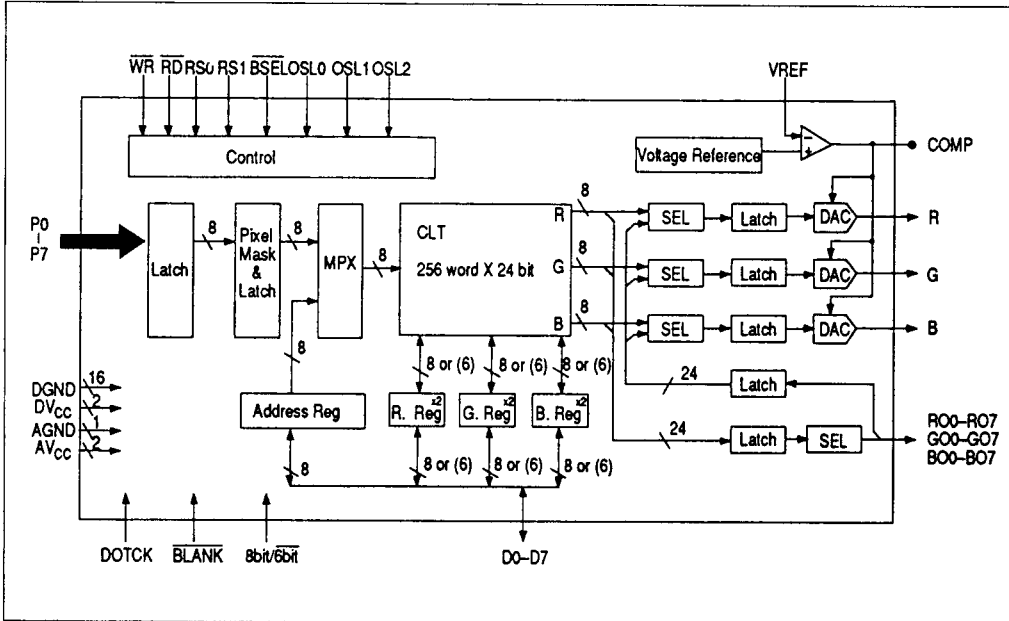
$\overline{WR}$ $\overline{RD}$ RS0 RS1 $\overline{BSEL}$ OSL0 OSL1 OSL2

VREF

Control

Voltage Reference

COMP

P0
|
P7

Latch

8

Pixel Mask & Latch

8

MPX

8

CLT

256 word X 24 bit

R

G

B

8

8

8

SEL

SEL

SEL

Latch

Latch

Latch

DAC

DAC

DAC

R

G

B

8

Address Reg

8 or (6)

8 or (6)

8 or (6)

R. Reg x2

G. Reg x2

B. Reg x2

24

Latch

24

Latch

SEL

RO0–RO7
GO0–GO7
BO0–BO7

DGND 16
DV$_{CC}$ 2
AGND 1
AV$_{CC}$ 2

8

8 or (6)

8 or (6)

8 or (6)

DOTCK

$\overline{BLANK}$

8bit/$\overline{6bit}$

D0–D7